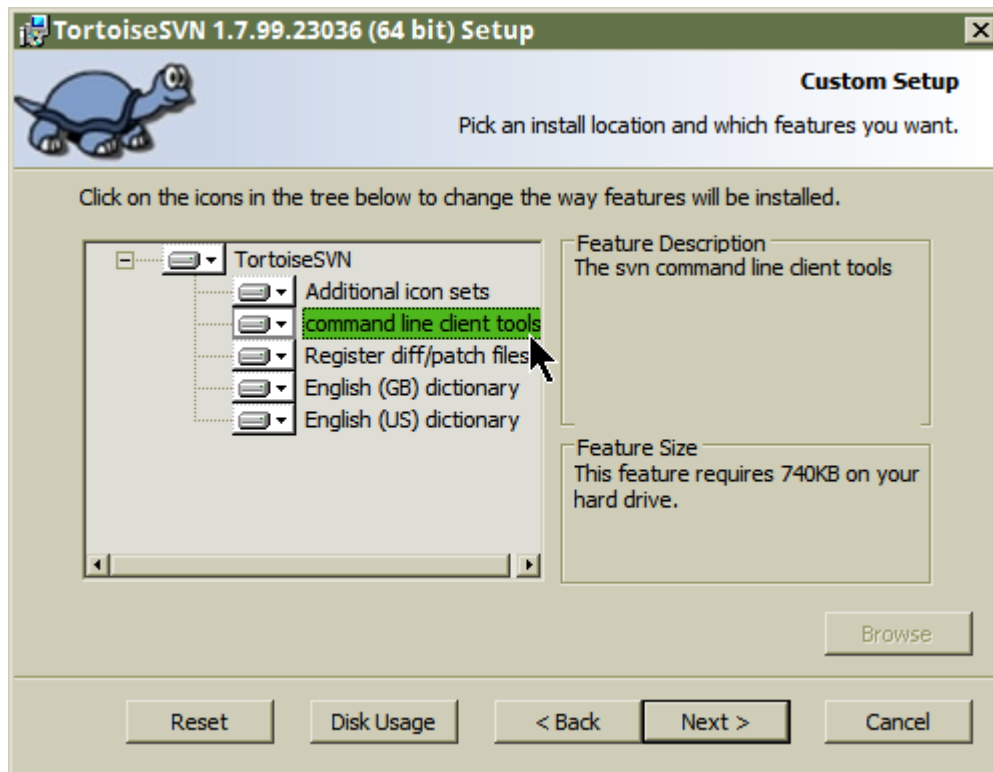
TortoiseSVN 1.7.99.23036 (64 bit) Setup

Custom Setup

Pick an install location and which features you want.

Click on the icons in the tree below to change the way features will be installed.

TortoiseSVN
Additional icon sets
command line client tools
Register diff/patch files
English (GB) dictionary
English (US) dictionary

Feature Description
The svn command line client tools

Feature Size
This feature requires 740KB on your hard drive.

Browse

Reset
Disk Usage
< Back
Next >
Cancel